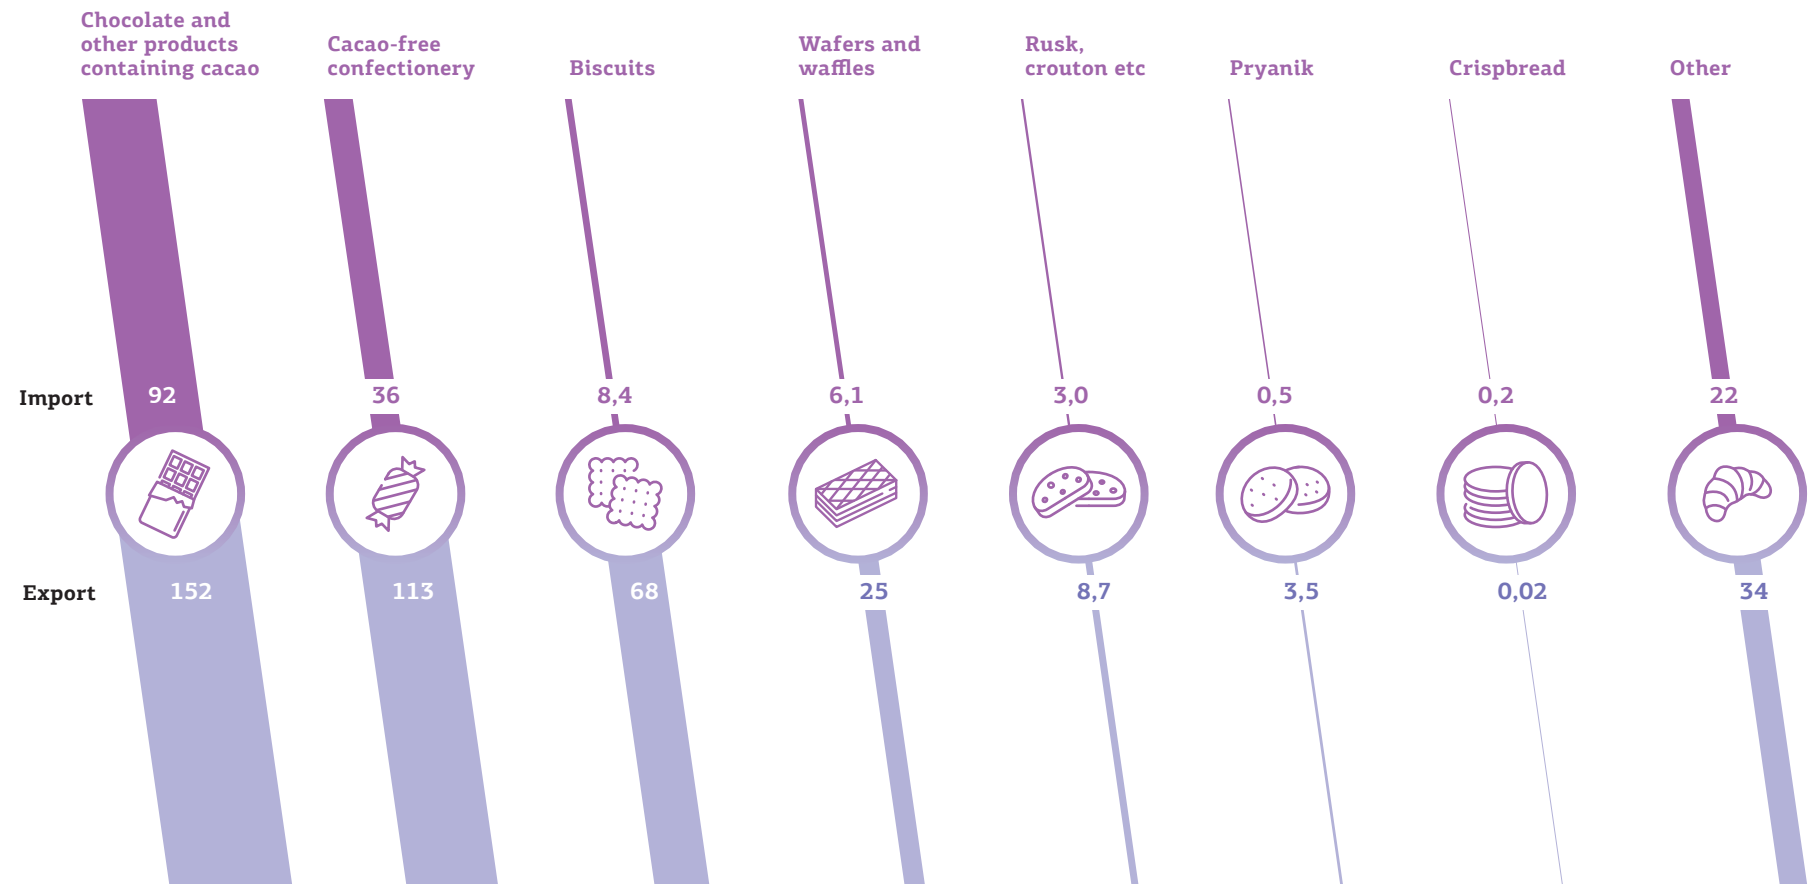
Chocolate and other products containing cacao

Cacao-free confectionery

Biscuits

Wafers and waffles

Rusk, crouton etc

Pryanik

Crispbread

Other

Import

92

36

8,4

6,1

3,0

0,5

0,2

22

Export

152

113

68

25

8,7

3,5

0,02

34